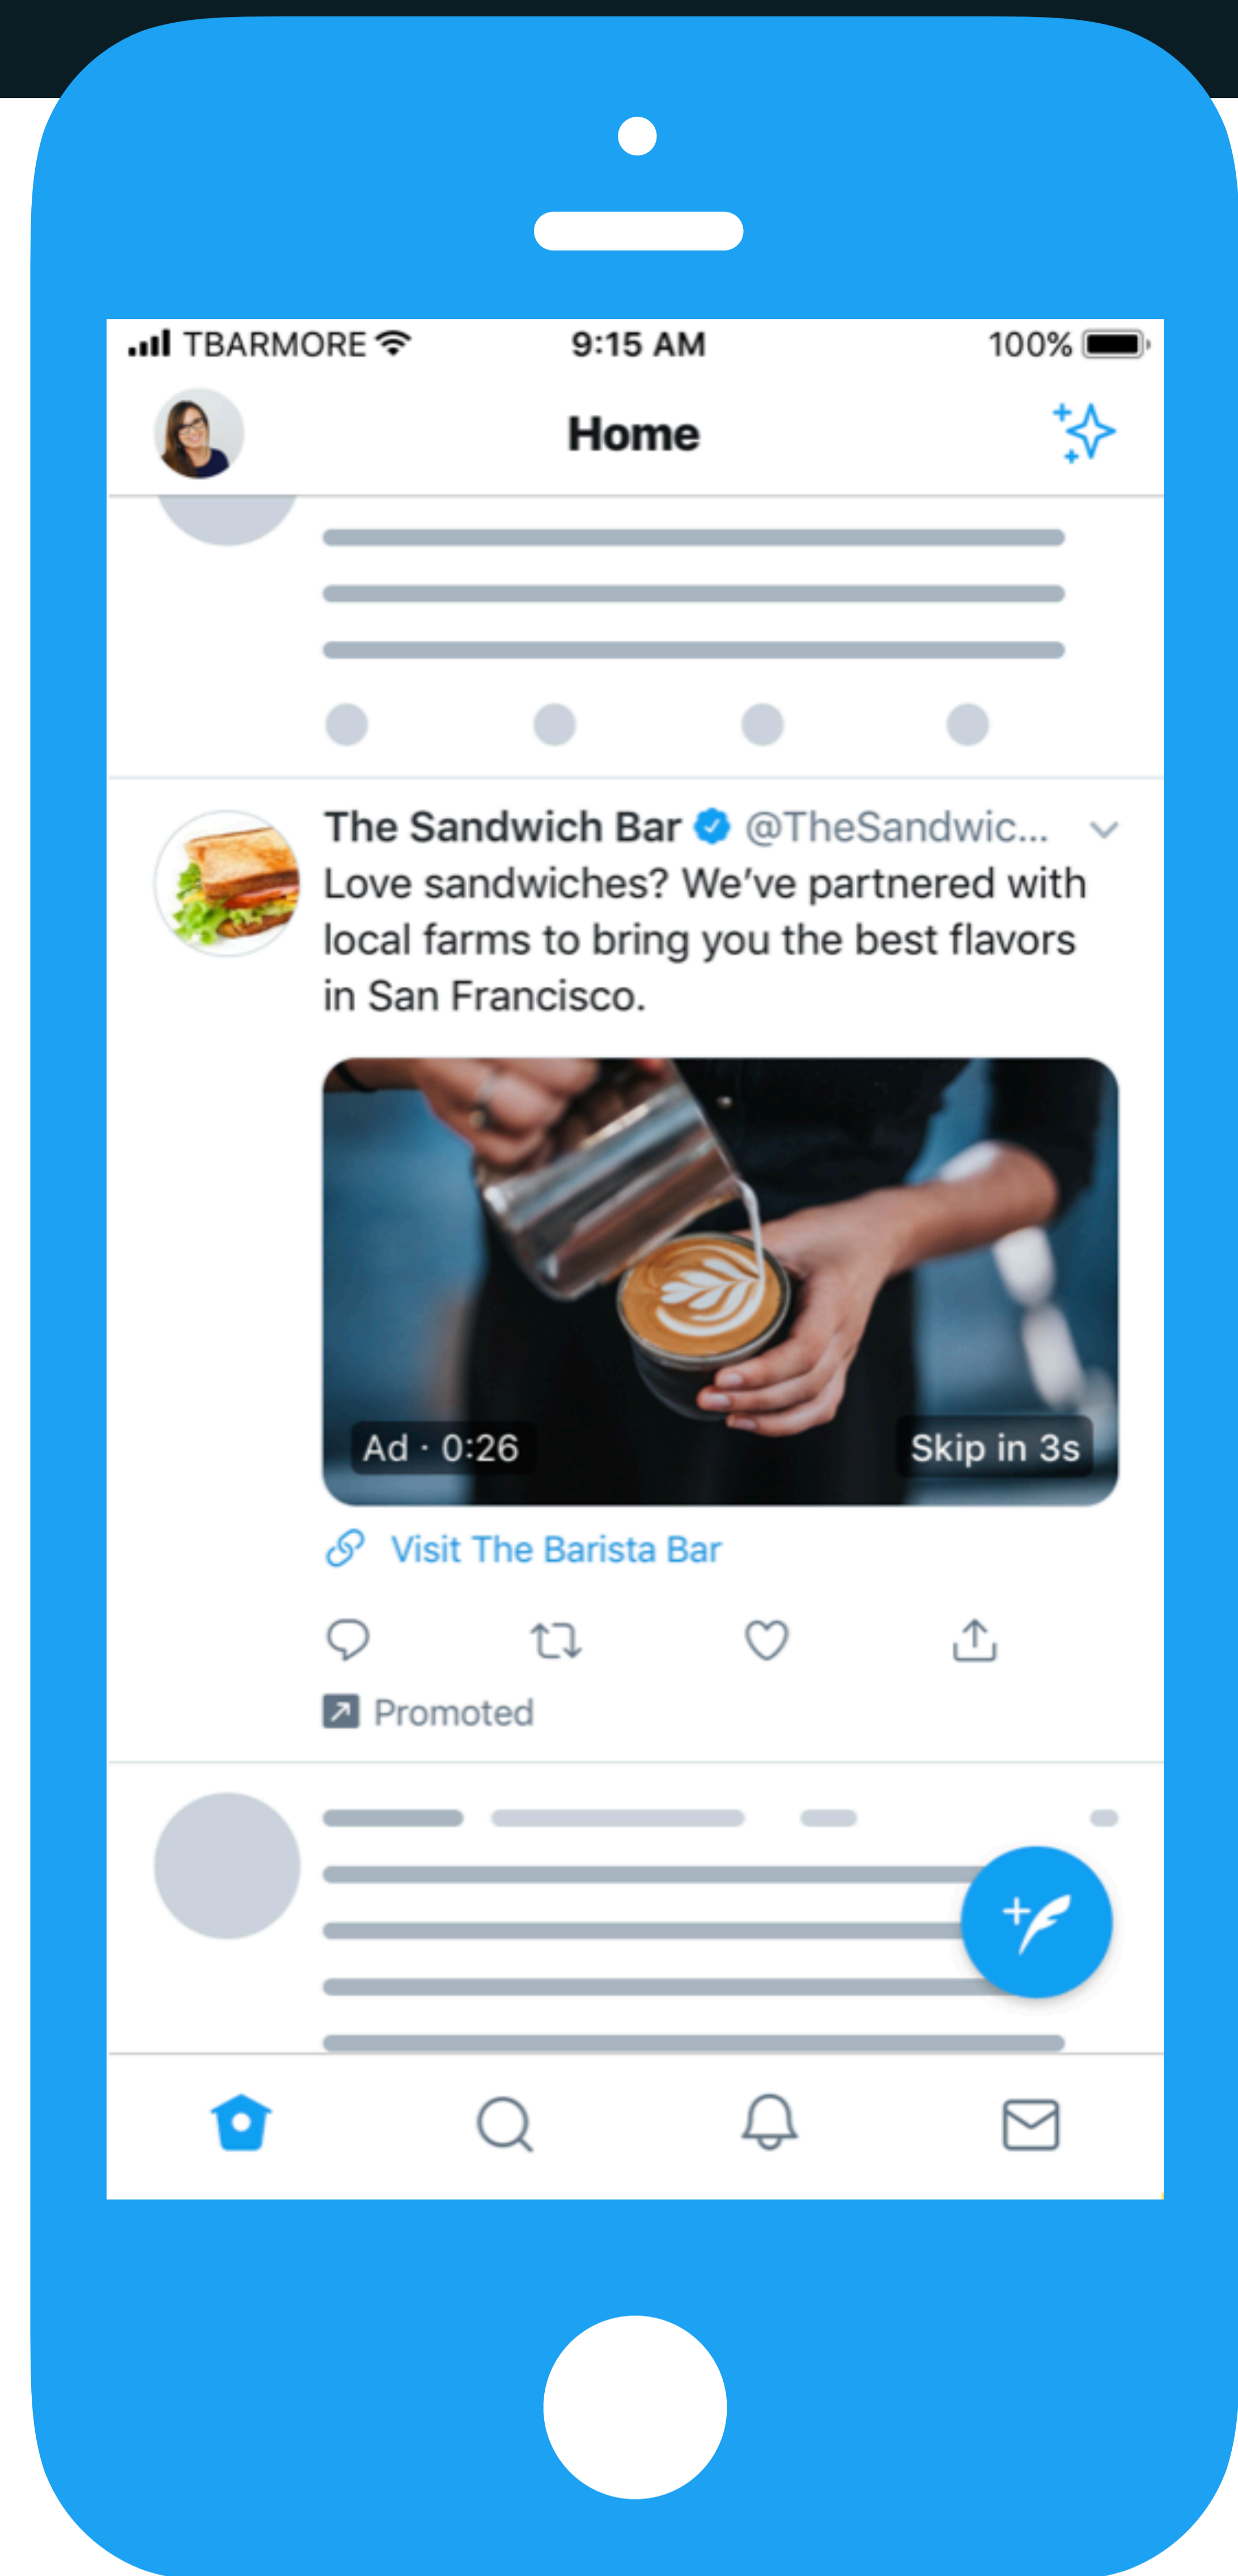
TBARMORE 9:15 AM 100%

Home

The Sandwich Bar @TheSandwic...
Love sandwiches? We've partnered with local farms to bring you the best flavors in San Francisco.

Ad · 0:26

Skip in 3s

Visit The Barista Bar

Promoted